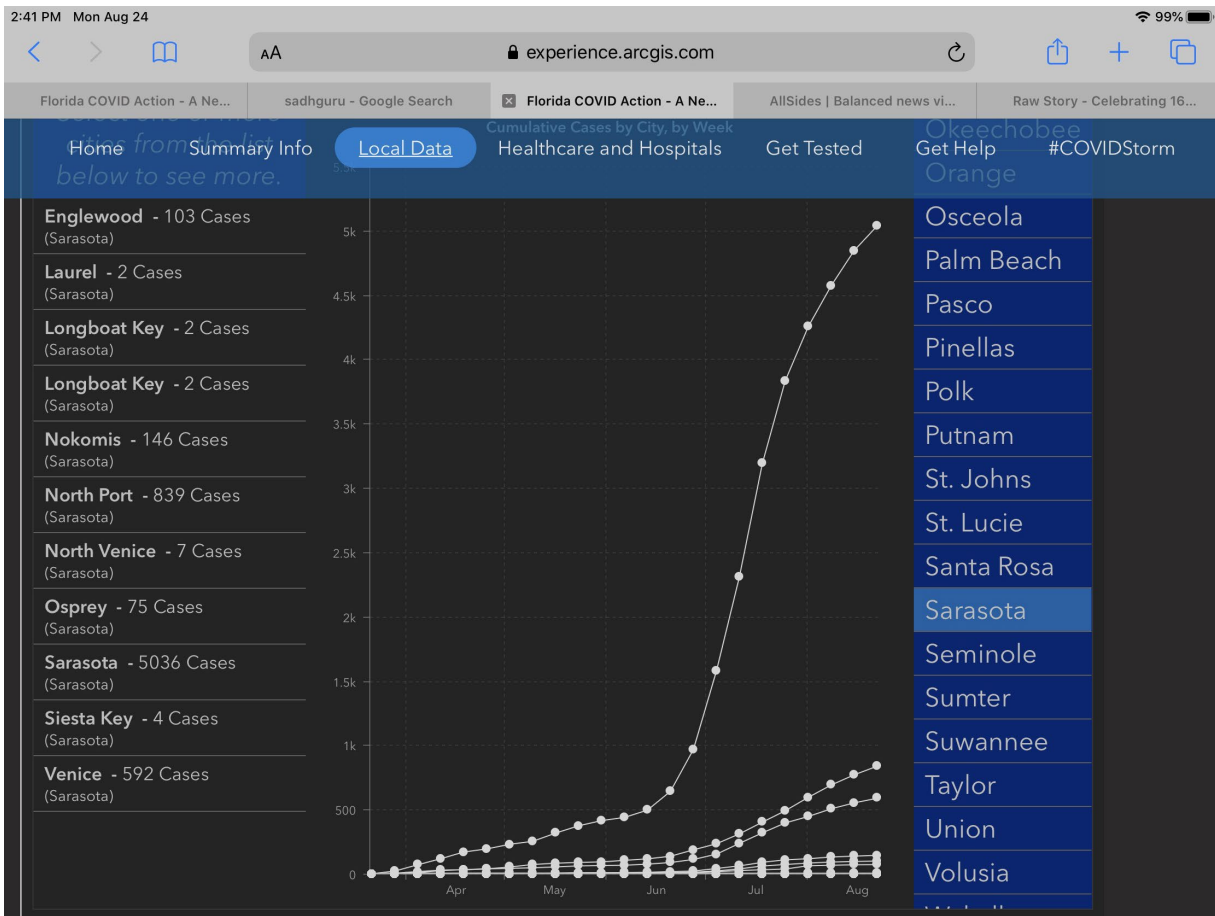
2:41 PM Mon Aug 24

99%

AA

experience.arcgis.com

Florida COVID Action - A Ne...

sadhguru - Google Search

Florida COVID Action - A Ne...

AllSides | Balanced news vi...

Raw Story - Celebrating 16...

Home

Summary Info

Local Data

Healthcare and Hospitals

Get Tested

Get Help

#COVIDStorm

Select one or more cities from the list below to see more.

Cumulative Cases by City, by Week

Englewood - 103 Cases
(Sarasota)

Laurel - 2 Cases
(Sarasota)

Longboat Key - 2 Cases
(Sarasota)

Longboat Key - 2 Cases
(Sarasota)

Nokomis - 146 Cases
(Sarasota)

North Port - 839 Cases
(Sarasota)

North Venice - 7 Cases
(Sarasota)

Osprey - 75 Cases
(Sarasota)

Sarasota - 5036 Cases
(Sarasota)

Siesta Key - 4 Cases
(Sarasota)

Venice - 592 Cases
(Sarasota)

5.5k
5k
4.5k
4k
3.5k
3k
2.5k
2k
1.5k
1k
500
0

Apr
May
Jun
Jul
Aug

Okeechobee
Orange
Osceola
Palm Beach
Pasco
Pinellas
Polk
Putnam
St. Johns
St. Lucie
Santa Rosa
Sarasota
Seminole
Sumter
Suwannee
Taylor
Union
Volusia
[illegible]